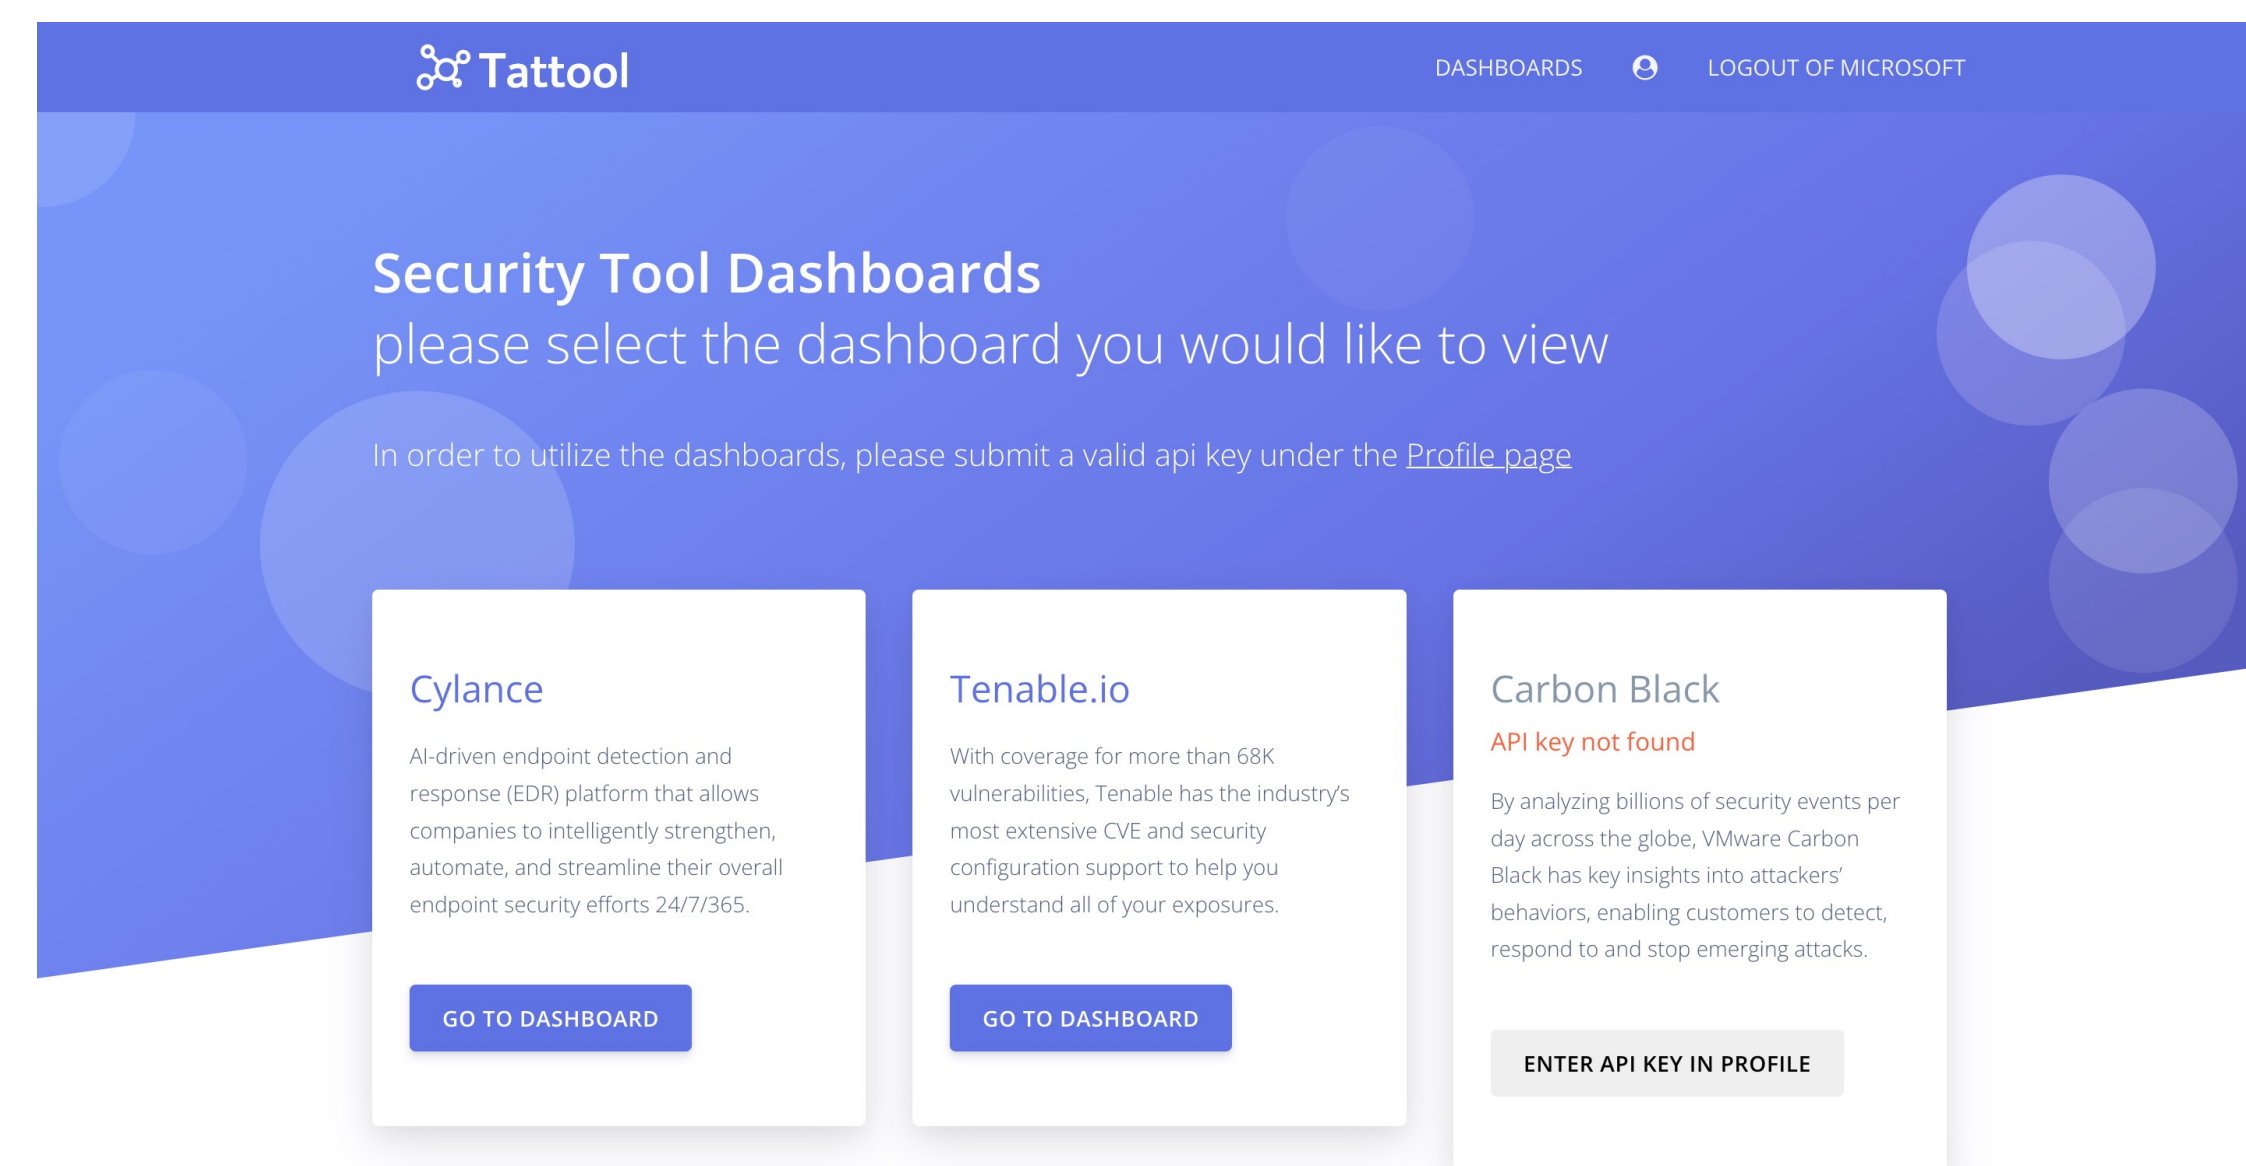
Tattool

DASHBOARDS

LOGOUT OF MICROSOFT

Security Tool Dashboards

please select the dashboard you would like to view

In order to utilize the dashboards, please submit a valid api key under the Profile page

Cylance

AI-driven endpoint detection and response (EDR) platform that allows companies to intelligently strengthen, automate, and streamline their overall endpoint security efforts 24/7/365.

GO TO DASHBOARD

Tenable.io

With coverage for more than 68K vulnerabilities, Tenable has the industry's most extensive CVE and security configuration support to help you understand all of your exposures.

GO TO DASHBOARD

Carbon Black

API key not found

By analyzing billions of security events per day across the globe, VMware Carbon Black has key insights into attackers' behaviors, enabling customers to detect, respond to and stop emerging attacks.

ENTER API KEY IN PROFILE